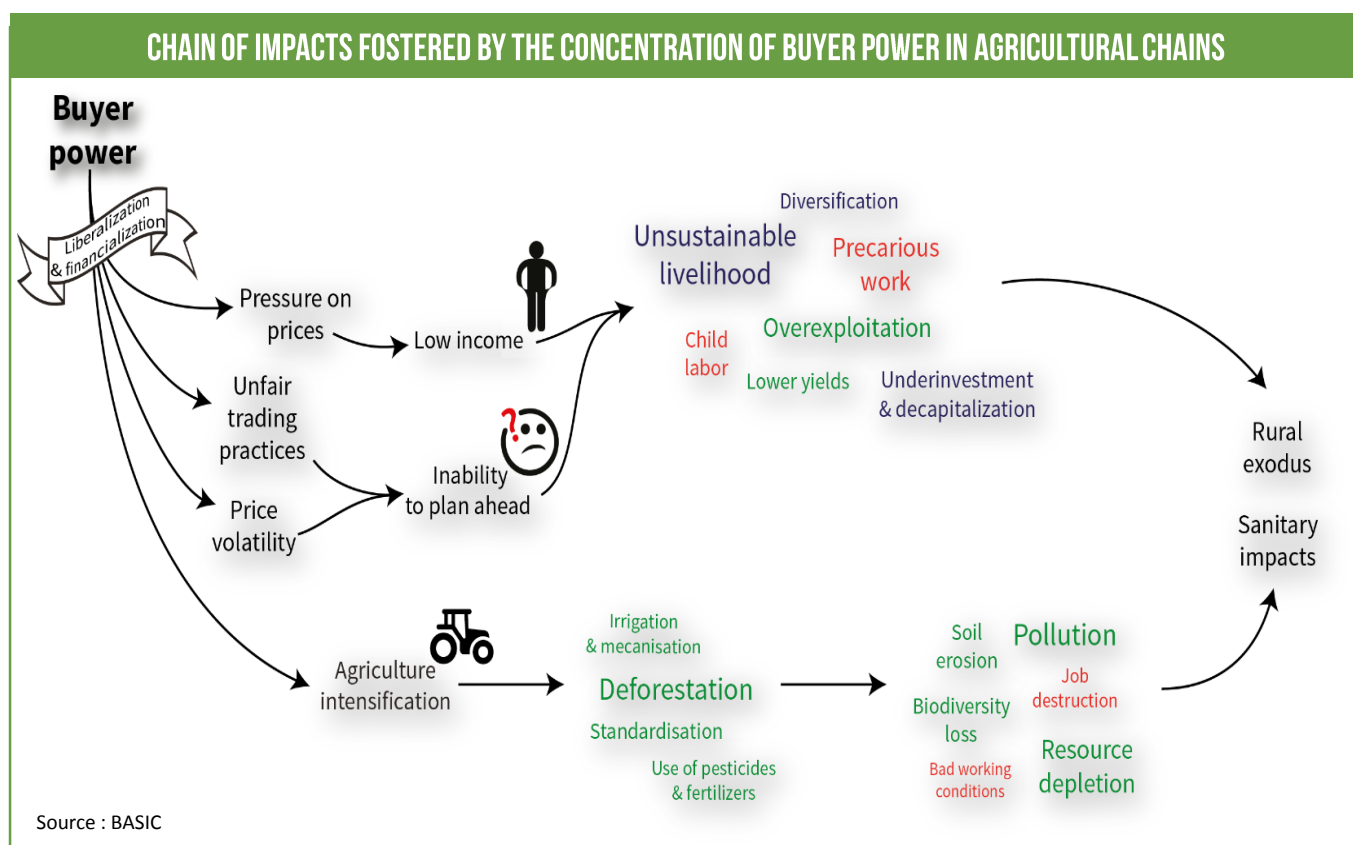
CHAIN OF IMPACTS FOSTERED BY THE CONCENTRATION OF BUYER POWER IN AGRICULTURAL CHAINS

Buyer power

Liberalization & financialization

Pressure on prices

Low income

Unfair trading practices

Price volatility

Inability to plan ahead

Diversification

Unsustainable livelihood

Precarious work

Child labor

Overexploitation

Lower yields

Underinvestment & decapitalization

Rural exodus

Sanitary impacts

Agriculture intensification

Irrigation & mecanisation

Deforestation

Standardisation

Use of pesticides & fertilizers

Soil erosion

Pollution

Job destruction

Biodiversity loss

Resource depletion

Bad working conditions

Source : BASIC